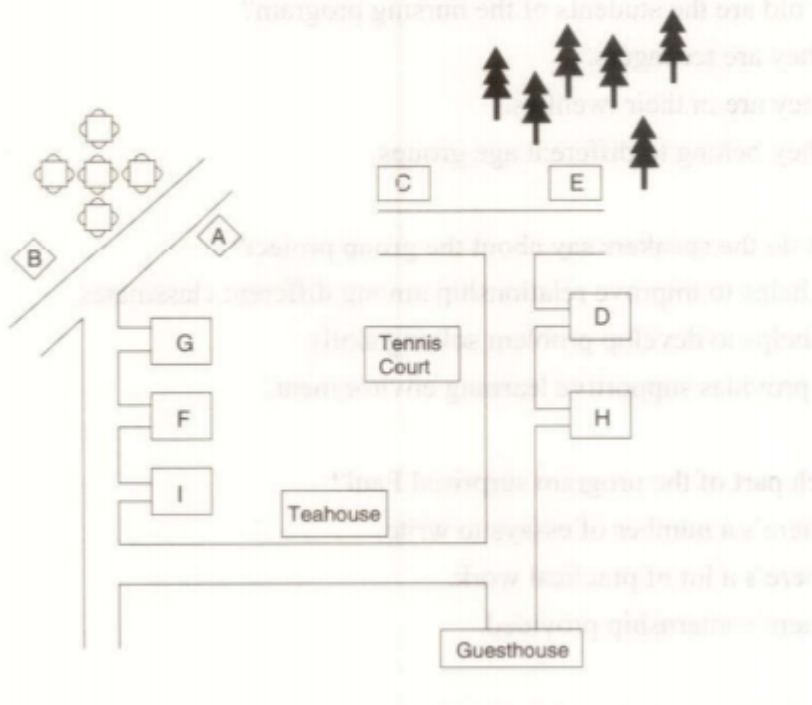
old are the students of the nursing program?
hey are teenagers.
hey are in their twenties.
hey belong to different age groups.

do the speakers say about the group project?
helps to improve relationship among different classmates.
helps to develop problem solving skills.
provides supportive learning environment.

h part of the program surprised Tom?
There's a number of essays to write.
There's a lot of practice work.
The internship program.

C
E
B
A
G
F
I
Tennis Court
Teahouse
D
H
Guesthouse